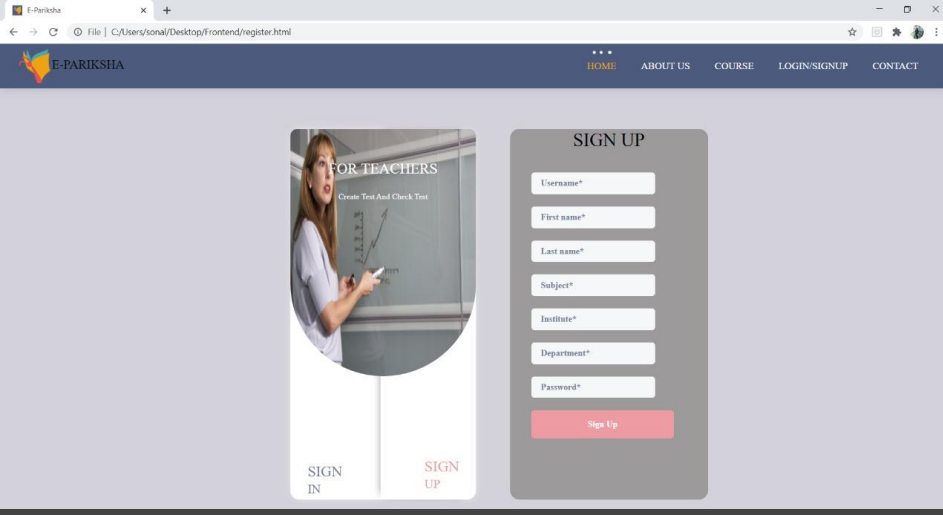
E-Pariksha

File | C:/Users/sonal/Desktop/Frontend/register.html

E-PARIKSHA

HOME ABOUT US COURSE LOGIN/SIGNUP CONTACT

FOR TEACHERS

Create Test And Check Test

SIGN IN

SIGN UP

SIGN UP

Username*

First name*

Last name*

Subject*

Institute*

Department*

Password*

Sign Up